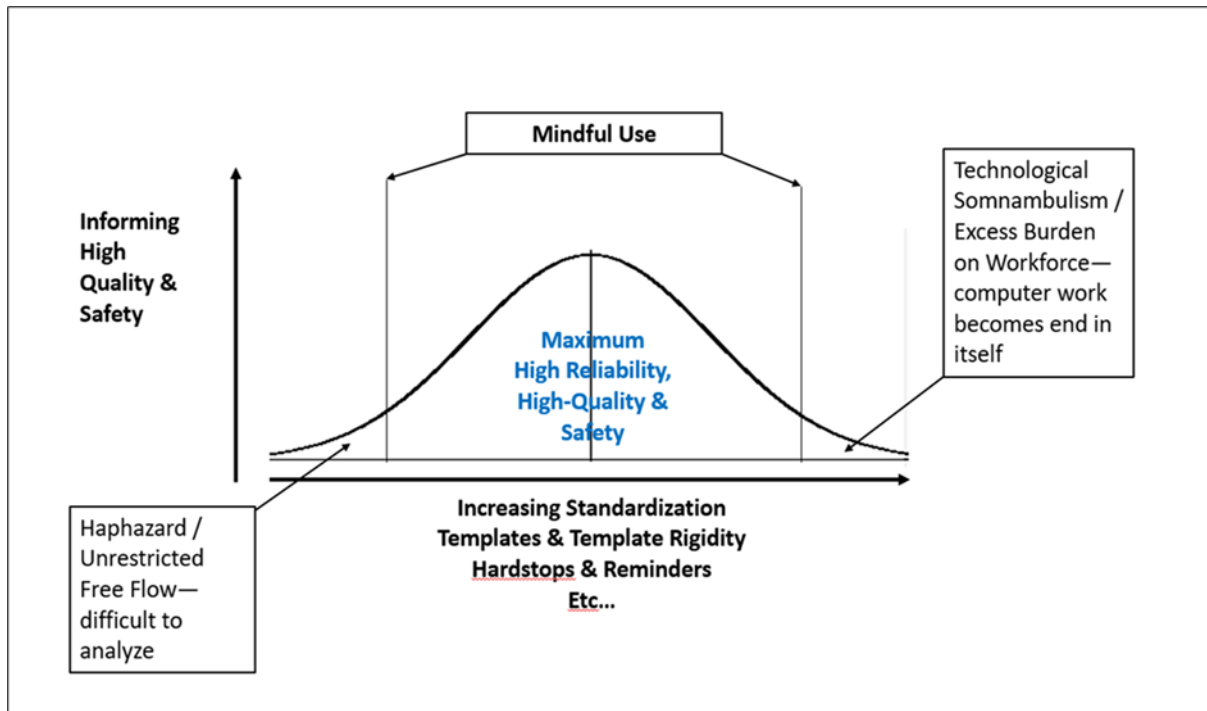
Mindful Use

Informing High Quality & Safety

Technological Somnambulism / Excess Burden on Workforce—computer work becomes end in itself

Maximum High Reliability, High-Quality & Safety

Haphazard / Unrestricted Free Flow—difficult to analyze

Increasing Standardization
Templates & Template Rigidity
Hardstops & Reminders
Etc...